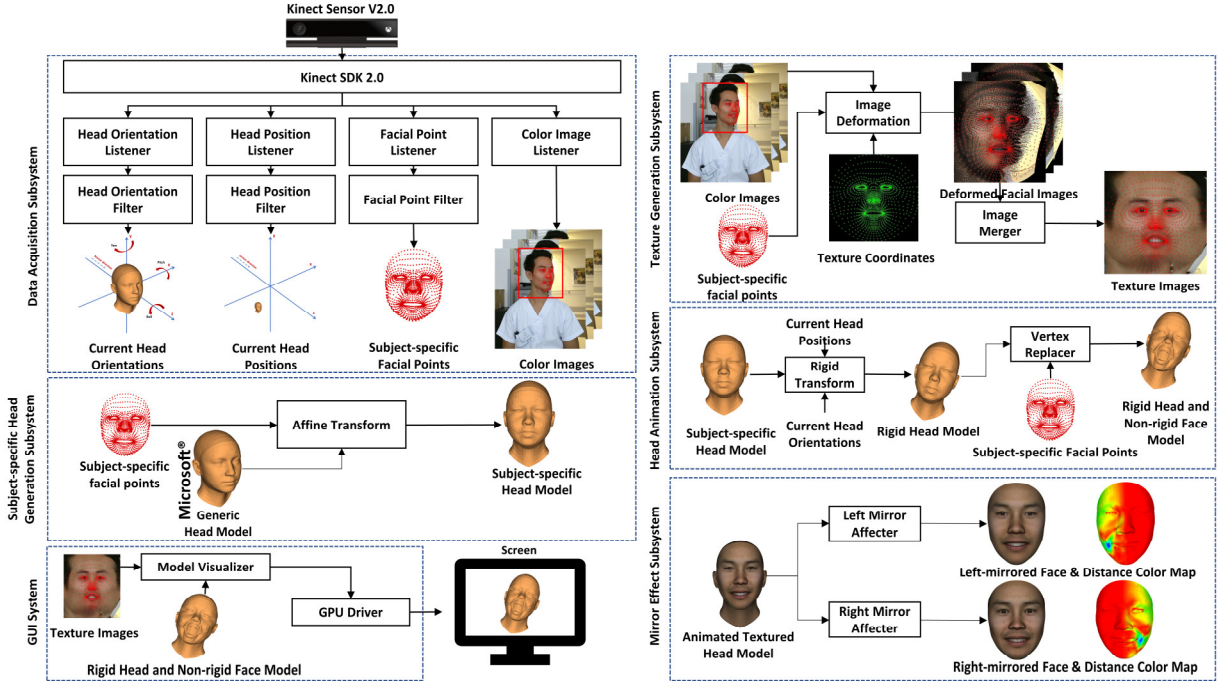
Kinect Sensor V2.0

Data Acquisition Subsystem

Kinect SDK 2.0

Head Orientation Listener

Head Position Listener

Facial Point Listener

Color Image Listener

Head Orientation Filter

Head Position Filter

Facial Point Filter

Current Head Orientations

Current Head Positions

Subject-specific Facial Points

Color Images

Subject-specific Head Generation Subsystem

Subject-specific facial points

Microsoft®

Generic Head Model

Affine Transform

Subject-specific Head Model

GUI System

Texture Images

Model Visualizer

GPU Driver

Screen

Rigid Head and Non-rigid Face Model

Texture Generation Subsystem

Color Images

Image Deformation

Deformed Facial Images

Texture Coordinates

Image Merger

Subject-specific facial points

Texture Images

Head Animation Subsystem

Current Head Positions

Rigid Transform

Current Head Orientations

Subject-specific Head Model

Rigid Head Model

Vertex Replacer

Subject-specific Facial Points

Rigid Head and Non-rigid Face Model

Mirror Effect Subsystem

Left Mirror Affecter

Left-mirrored Face & Distance Color Map

Animated Textured Head Model

Right Mirror Affecter

Right-mirrored Face & Distance Color Map